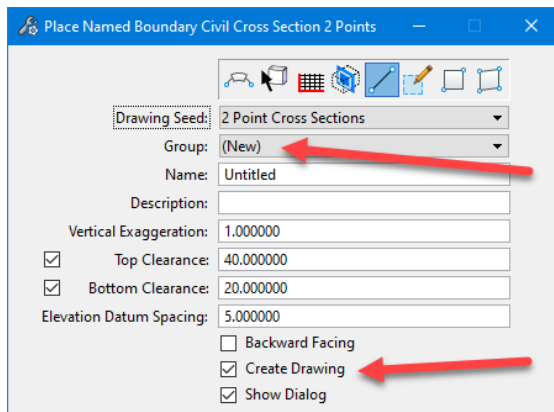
Place Named Boundary Civil Cross Section 2 Points

Drawing Seed: 2 Point Cross Sections

Group: (New)

Name: Untitled

Description:

Vertical Exaggeration: 1.000000

Top Clearance: 40.000000

Bottom Clearance: 20.000000

Elevation Datum Spacing: 5.000000

Backward Facing

Create Drawing

Show Dialog